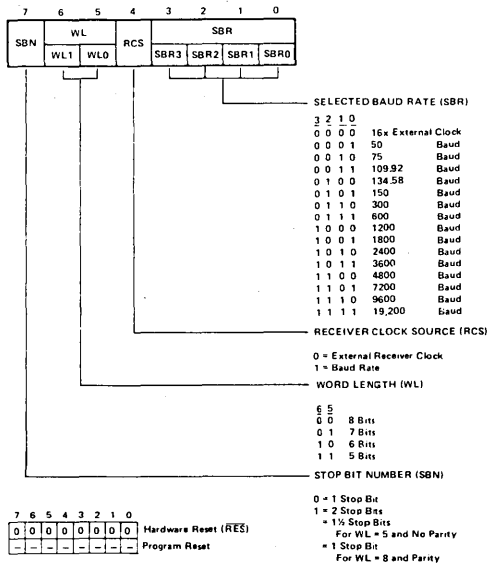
| 7 | 6 | 5 | 4 | 3 | 2 | 1 | 0 |
|---|---|---|---|---|---|---|---|
| SBN | WL | | RCS | SBR | | | |
| | WL1 | WL0 | | SBR3 | SBR2 | SBR1 | SBR0 |

SELECTED BAUD RATE (SBR)

| 3 2 1 0 | | |
|---|---|---|
| 0 0 0 0 | 16x External Clock | |
| 0 0 0 1 | 50 | Baud |
| 0 0 1 0 | 75 | Baud |
| 0 0 1 1 | 109.92 | Baud |
| 0 1 0 0 | 134.58 | Baud |
| 0 1 0 1 | 150 | Baud |
| 0 1 1 0 | 300 | Baud |
| 0 1 1 1 | 600 | Baud |
| 1 0 0 0 | 1200 | Baud |
| 1 0 0 1 | 1800 | Baud |
| 1 0 1 0 | 2400 | Baud |
| 1 0 1 1 | 3600 | Baud |
| 1 1 0 0 | 4800 | Baud |
| 1 1 0 1 | 7200 | Baud |
| 1 1 1 0 | 9600 | Baud |
| 1 1 1 1 | 19,200 | Baud |

RECEIVER CLOCK SOURCE (RCS)

0 = External Receiver Clock
1 = Baud Rate

WORD LENGTH (WL)

| 6 5 | |
|---|---|
| 0 0 | 8 Bits |
| 0 1 | 7 Bits |
| 1 0 | 6 Bits |
| 1 1 | 5 Bits |

STOP BIT NUMBER (SBN)

0 = 1 Stop Bit
1 = 2 Stop Bits
= 1½ Stop Bits
For WL = 5 and No Parity
= 1 Stop Bit
For WL = 8 and Parity

| 7 | 6 | 5 | 4 | 3 | 2 | 1 | 0 | |
|---|---|---|---|---|---|---|---|---|
| 0 | 0 | 0 | 0 | 0 | 0 | 0 | 0 | Hardware Reset ($\overline{RES}$) |
| – | – | – | – | – | – | – | – | Program Reset |